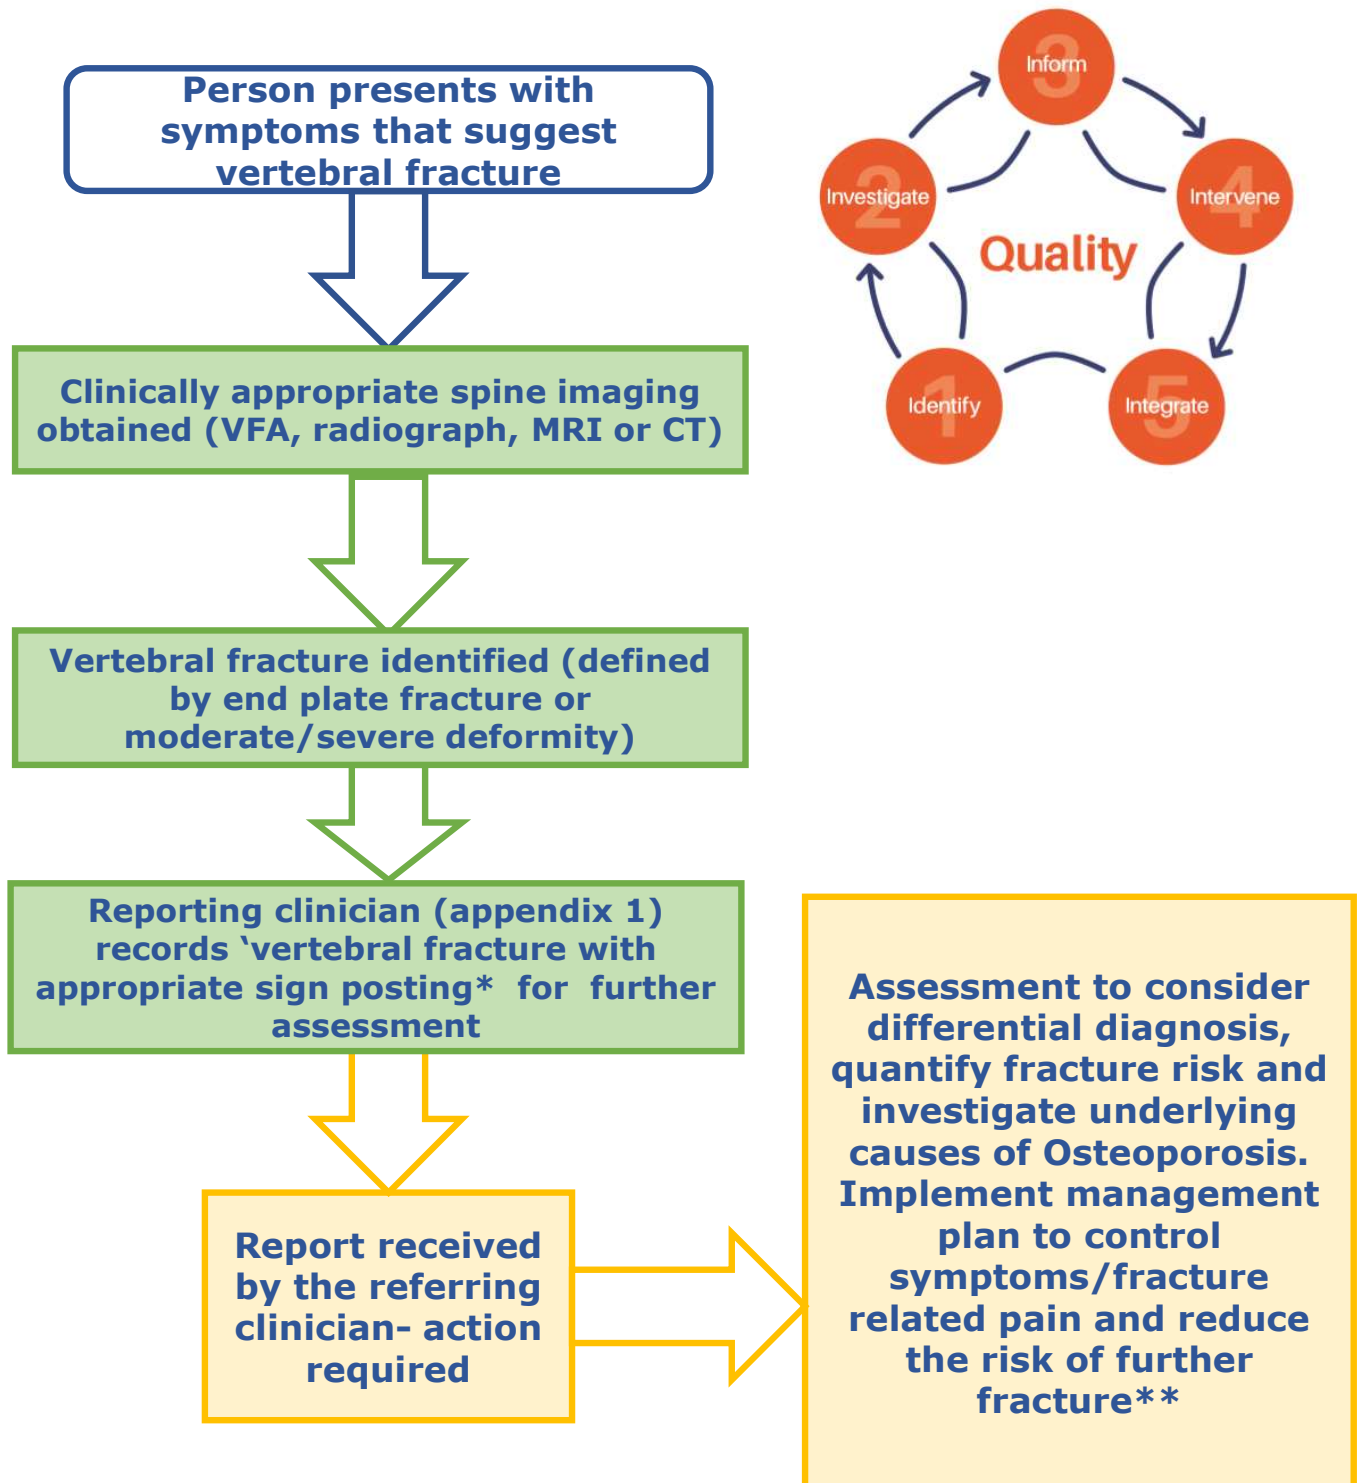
Person presents with symptoms that suggest vertebral fracture

3 Inform

2 Investigate

4 Intervene

Quality

1 Identify

5 Integrate

Clinically appropriate spine imaging obtained (VFA, radiograph, MRI or CT)

Vertebral fracture identified (defined by end plate fracture or moderate/severe deformity)

Reporting clinician (appendix 1) records 'vertebral fracture with appropriate sign posting* for further assessment

Report received by the referring clinician- action required

Assessment to consider differential diagnosis, quantify fracture risk and investigate underlying causes of Osteoporosis. Implement management plan to control symptoms/fracture related pain and reduce the risk of further fracture**